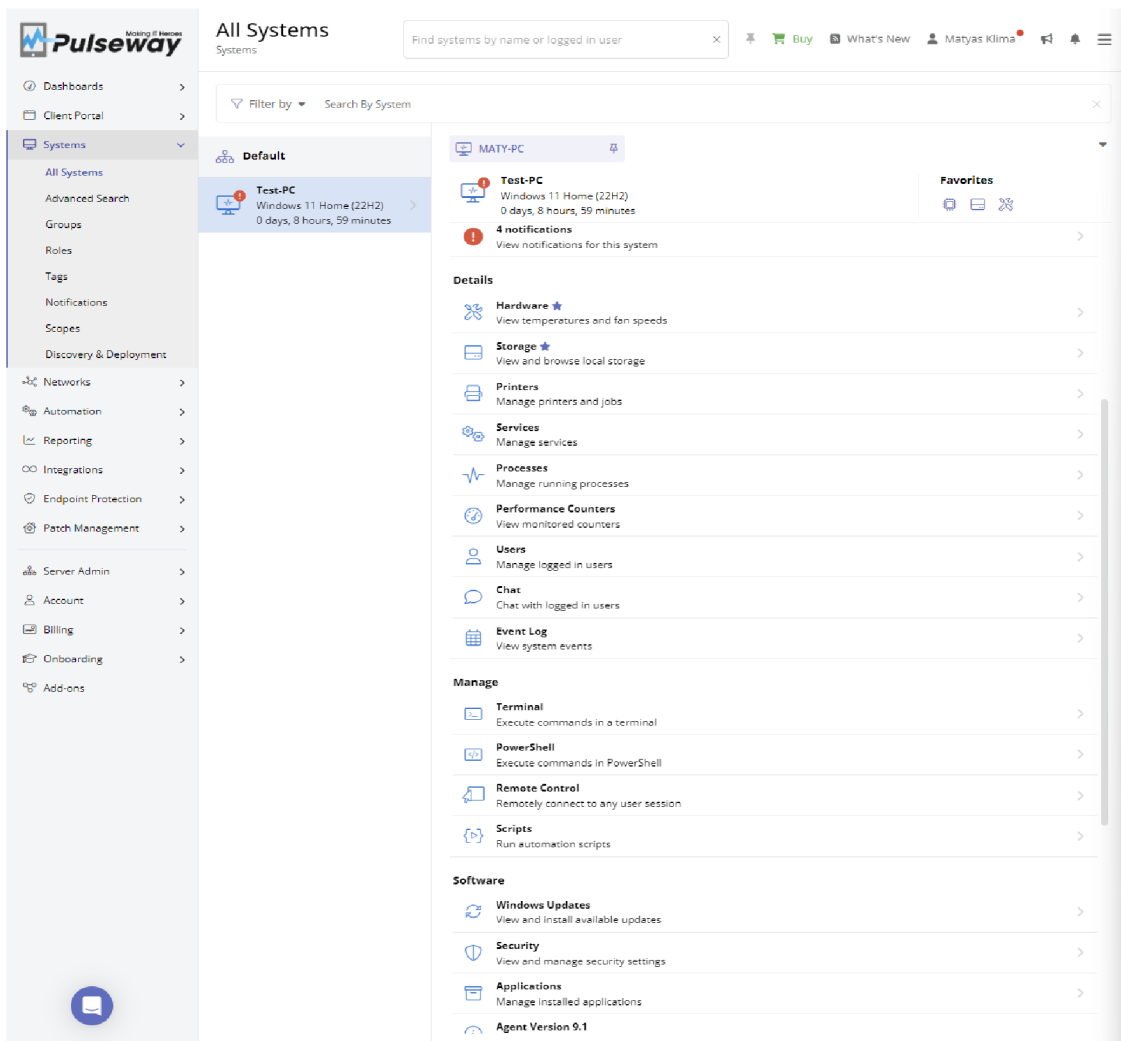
Making IT Heroes
Pulseway

All Systems
Systems

Find systems by name or logged in user

Buy
What's New
Matyas Klima

Dashboards
Client Portal
Systems
All Systems
Advanced Search
Groups
Roles
Tags
Notifications
Scopes
Discovery & Deployment
Networks
Automation
Reporting
Integrations
Endpoint Protection
Patch Management
Server Admin
Account
Billing
Onboarding
Add-ons

Filter by
Search By System

Default

Test-PC
Windows 11 Home (22H2)
0 days, 8 hours, 59 minutes

MATY-PC

Test-PC
Windows 11 Home (22H2)
0 days, 8 hours, 59 minutes

Favorites

4 notifications
View notifications for this system

Details

Hardware
View temperatures and fan speeds

Storage
View and browse local storage

Printers
Manage printers and jobs

Services
Manage services

Processes
Manage running processes

Performance Counters
View monitored counters

Users
Manage logged in users

Chat
Chat with logged in users

Event Log
View system events

Manage

Terminal
Execute commands in a terminal

PowerShell
Execute commands in PowerShell

Remote Control
Remotely connect to any user session

Scripts
Run automation scripts

Software

Windows Updates
View and install available updates

Security
View and manage security settings

Applications
Manage installed applications

Agent Version 9.1